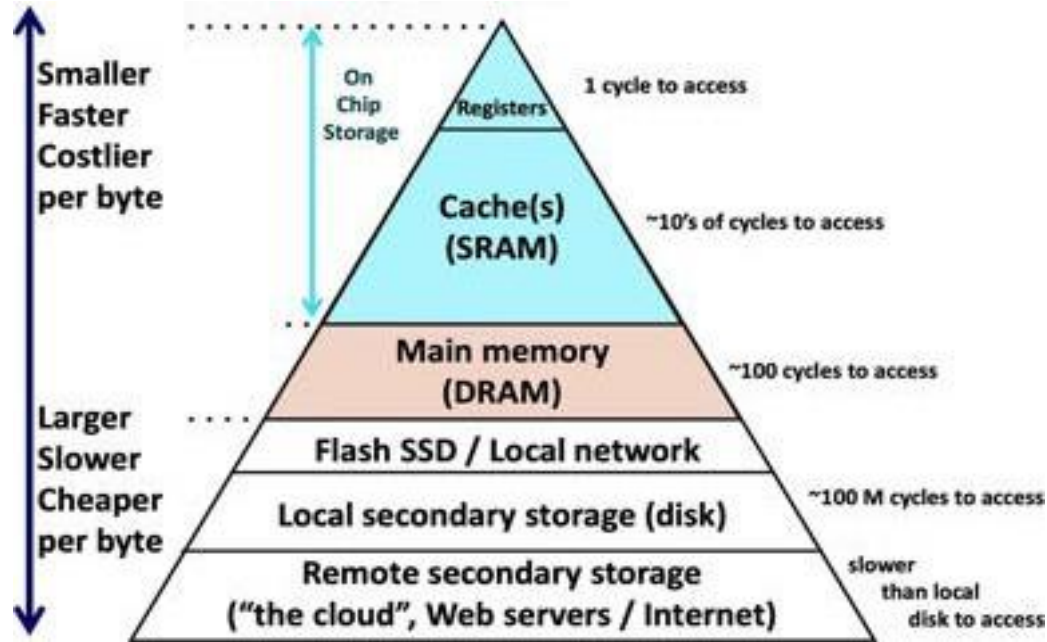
Smaller
Faster
Costlier
per byte

On
Chip
Storage

Registers

1 cycle to access

Cache(s)
(SRAM)

~10's of cycles to access

Main memory
(DRAM)

~100 cycles to access

Larger
Slower
Cheaper
per byte

Flash SSD / Local network

Local secondary storage (disk)

~100 M cycles to access

Remote secondary storage
("the cloud", Web servers / Internet)

slower
than local
disk to access